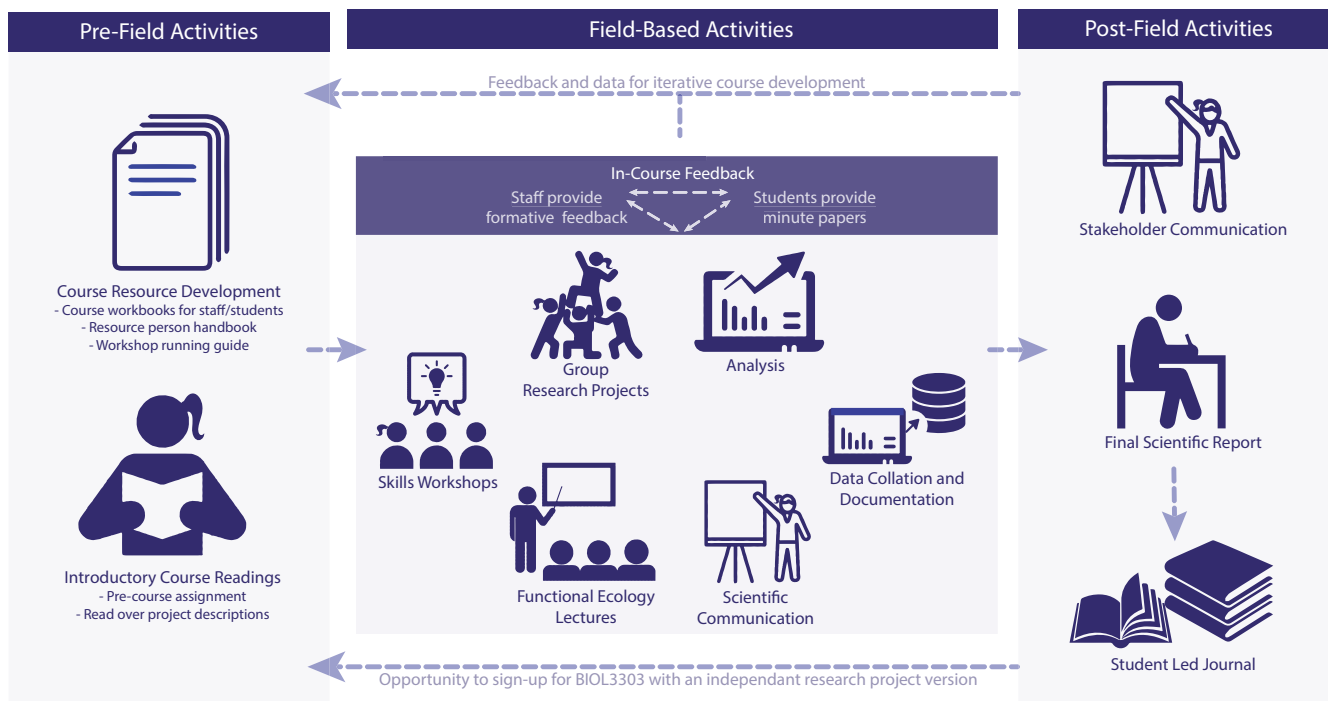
Pre-Field Activities

Field-Based Activities

Post-Field Activities

Feedback and data for iterative course development

Course Resource Development
- Course workbooks for staff/students
- Resource person handbook
- Workshop running guide

Introductory Course Readings
- Pre-course assignment
- Read over project descriptions

In-Course Feedback
Staff provide formative feedback
Students provide minute papers

Group Research Projects

Analysis

Skills Workshops

Data Collation and Documentation

Functional Ecology Lectures

Scientific Communication

Stakeholder Communication

Final Scientific Report

Student Led Journal

Opportunity to sign-up for BIOL3303 with an independant research project version